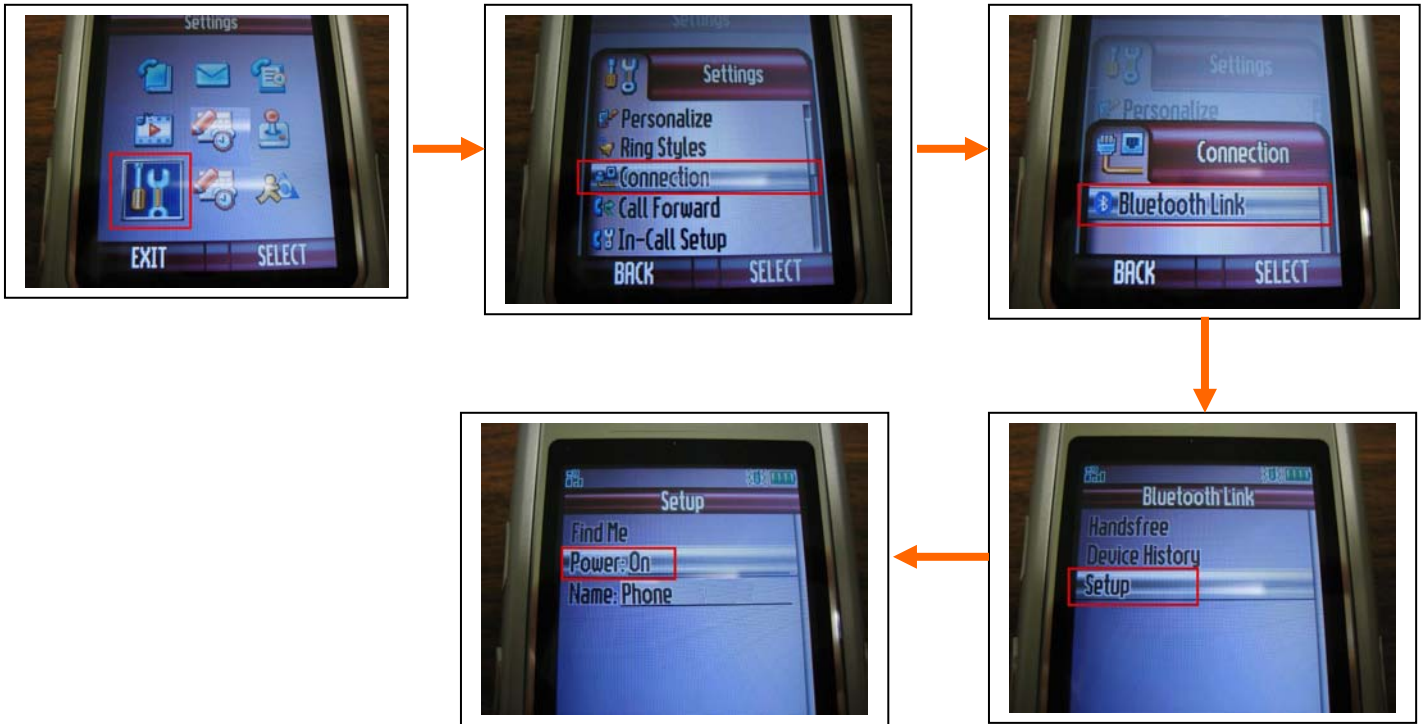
Settings

EXIT SELECT

Settings

Personalize

Ring Styles

Connection

Call Forward

In-Call Setup

BACK SELECT

Settings

Personalize

Connection

Bluetooth Link

BACK SELECT

Bluetooth Link

Handsfree

Device History

Setup

Setup

Find Me

Power: On

Name: Phone